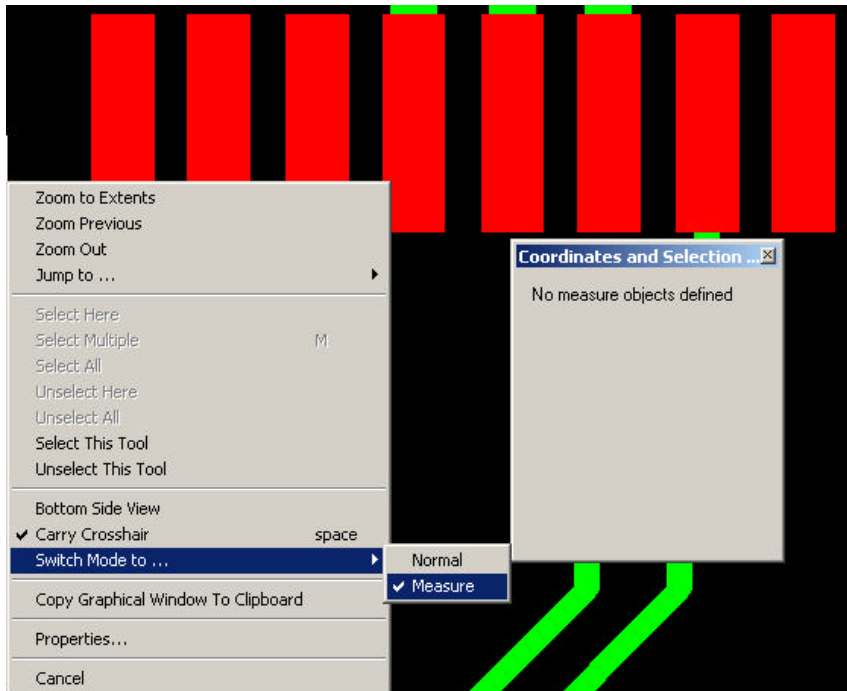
Zoom to Extents
Zoom Previous
Zoom Out
Jump to ...

Select Here
Select Multiple M
Select All
Unselect Here
Unselect All
Select This Tool
Unselect This Tool

Bottom Side View
✔ Carry Crosshair space
Switch Mode to ...

Copy Graphical Window To Clipboard

Properties...

Cancel

Normal
✔ Measure

Coordinates and Selection ...

No measure objects defined